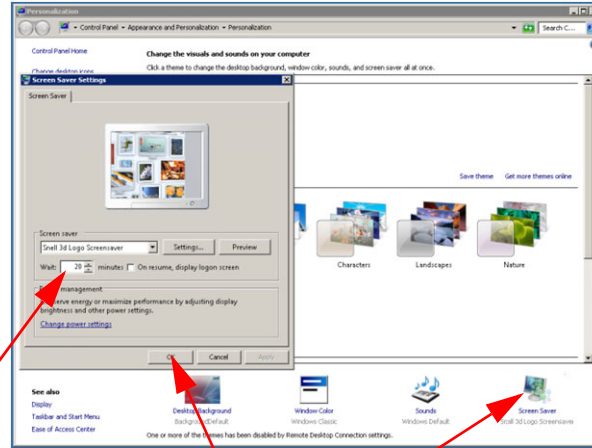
Personalization

Control Panel ▸ Appearance and Personalization ▸ Personalization

Search C...

Control Panel Home

Change desktop icons

Change the visuals and sounds on your computer

Click a theme to change the desktop background, window color, sounds, and screen saver all at once.

Screen Saver Settings

Screen Saver

Screen saver

Snell 3d Logo Screensaver

Settings...

Preview

Wait: 28 minutes

On resume, display logon screen

Power management

Conserve energy or maximize performance by adjusting display brightness and other power settings.

Change power settings

OK

Cancel

Apply

Save theme

Get more themes online

Characters

Landscapes

Nature

See also

Display

Taskbar and Start Menu

Ease of Access Center

Desktop Background

Background Default

Window Color

Windows Classic

Sounds

Windows Default

Screen Saver

Snell 3d Logo Screensaver

One or more of the themes has been disabled by Remote Desktop Connection settings.